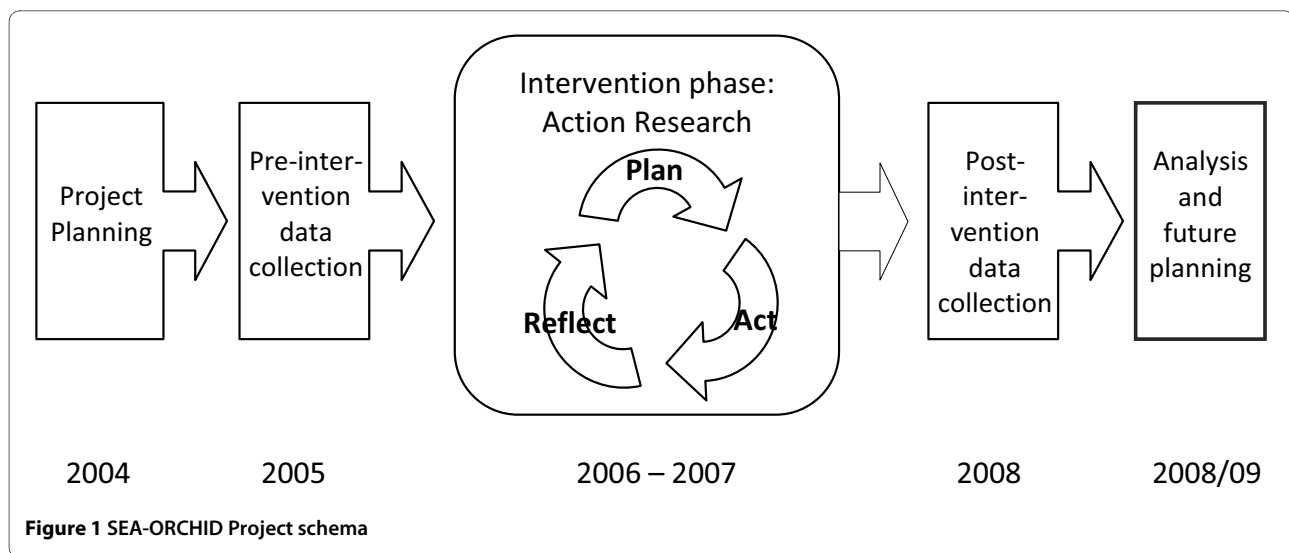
Project Planning

Pre-intervention data collection

Intervention phase: Action Research

Plan

Act

Reflect

Post-intervention data collection

Analysis and future planning

2004

2005

2006 – 2007

2008

2008/09

**Figure 1** SEA-ORCHID Project schema